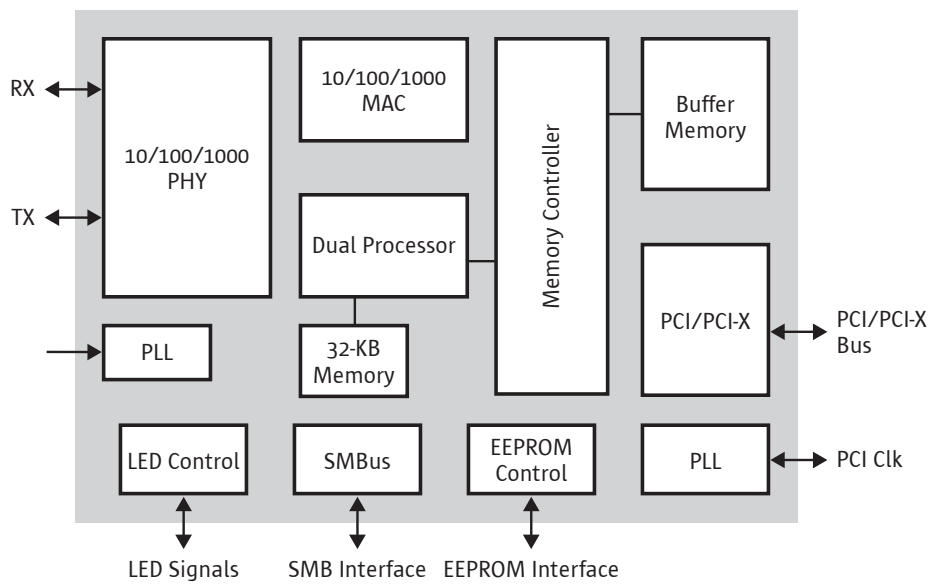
RX

TX

10/100/1000
PHY

10/100/1000
MAC

Dual Processor

32-KB
Memory

Memory Controller

Buffer
Memory

PCI/PCI-X

PCI/PCI-X
Bus

PLL

PLL

PCI Clk

LED Control

SMBus

EEPROM
Control

LED Signals

SMB Interface

EEPROM Interface